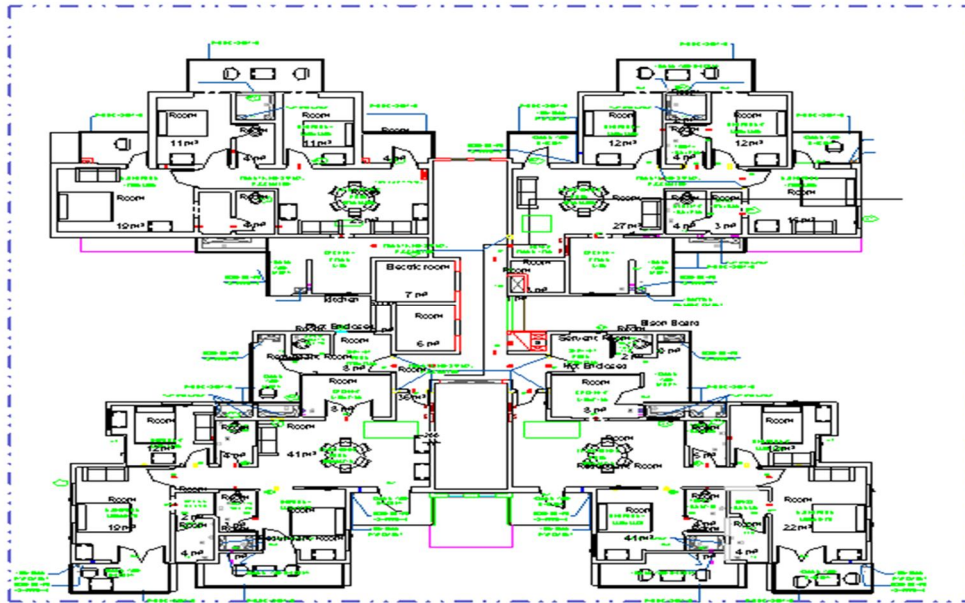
Room
11 m²
4 m²
11 m²
Room
19 m²
4 m²
Room
12 m²
4 m²
12 m²
27 m²
4 m²
3 m²
16 m²
Electric room
7 m²
Room
6 m²
Kitchen
Room
Hot Entrance
Room
8 m²
Room
8 m²
36 m²
41 m²
Room
12 m²
Room
19 m²
4 m²
Room
Servant Room
Room
Hot Entrance
Room
8 m²
Room
Room
12 m²
Room
22 m²
41 m²
4 m²
Room